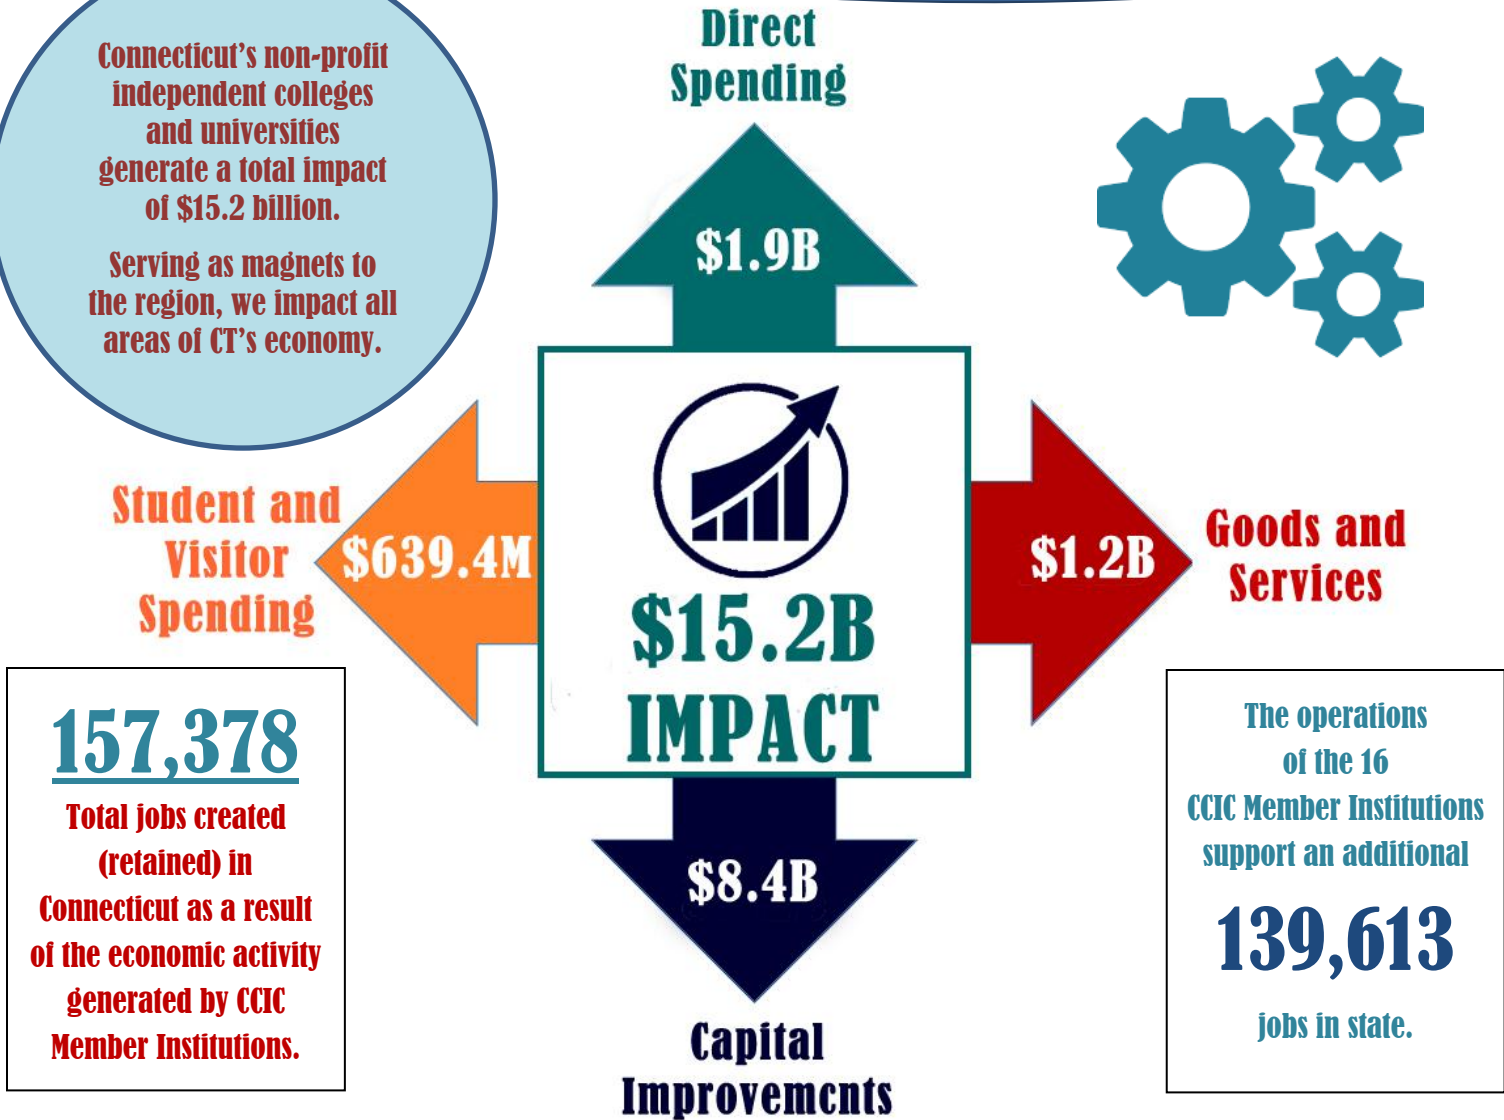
Connecticut's non-profit independent colleges and universities generate a total impact of $15.2 billion.

Serving as magnets to the region, we impact all areas of CT's economy.

Direct Spending

$1.9B

Student and Visitor Spending

$639.4M

$15.2B IMPACT

$1.2B

Goods and Services

$8.4B

Capital Improvemcnts

157,378

Total jobs created (retained) in Connecticut as a result of the economic activity generated by CCIC Member Institutions.

The operations of the 16 CCIC Member Institutions support an additional

139,613

jobs in state.